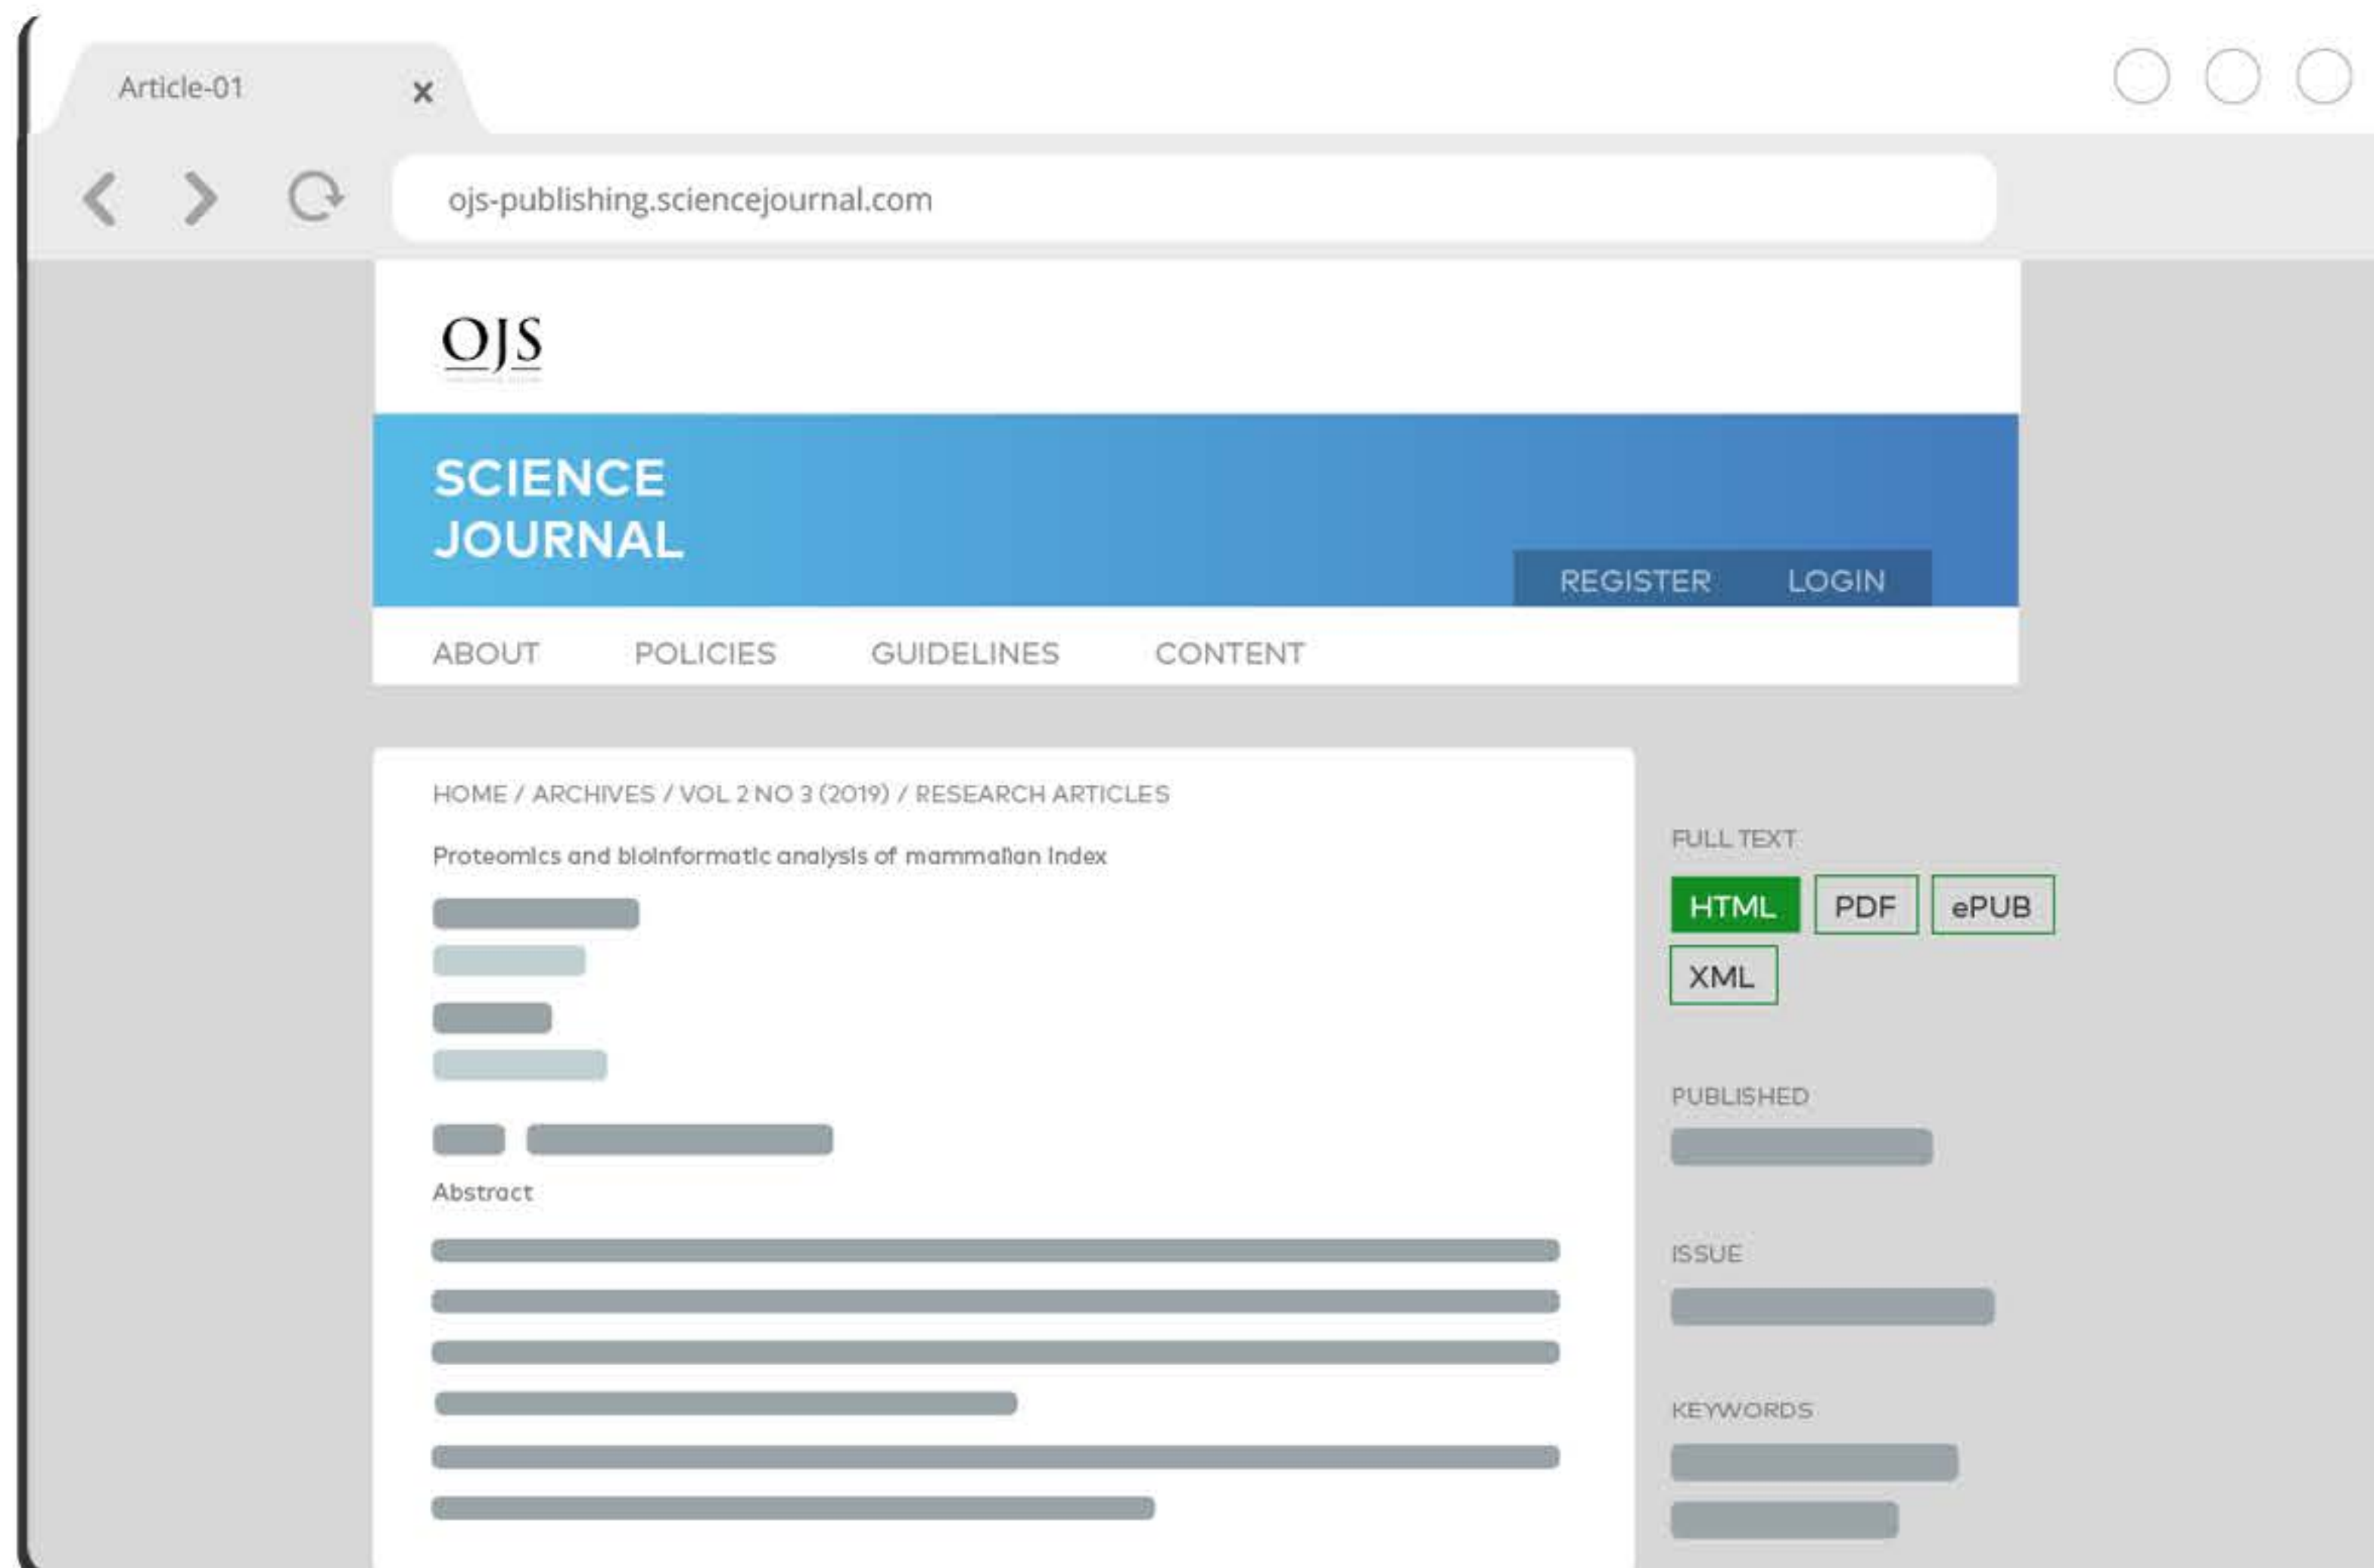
Article-01 ×

ojs-publishing.sciencejournal.com

OJS

SCIENCE JOURNAL

REGISTER LOGIN

ABOUT POLICIES GUIDELINES CONTENT

HOME / ARCHIVES / VOL 2 NO 3 (2019) / RESEARCH ARTICLES

Proteomics and bioinformatic analysis of mammalian index

Abstract

FULL TEXT

HTML PDF ePUB XML

PUBLISHED

ISSUE

KEYWORDS